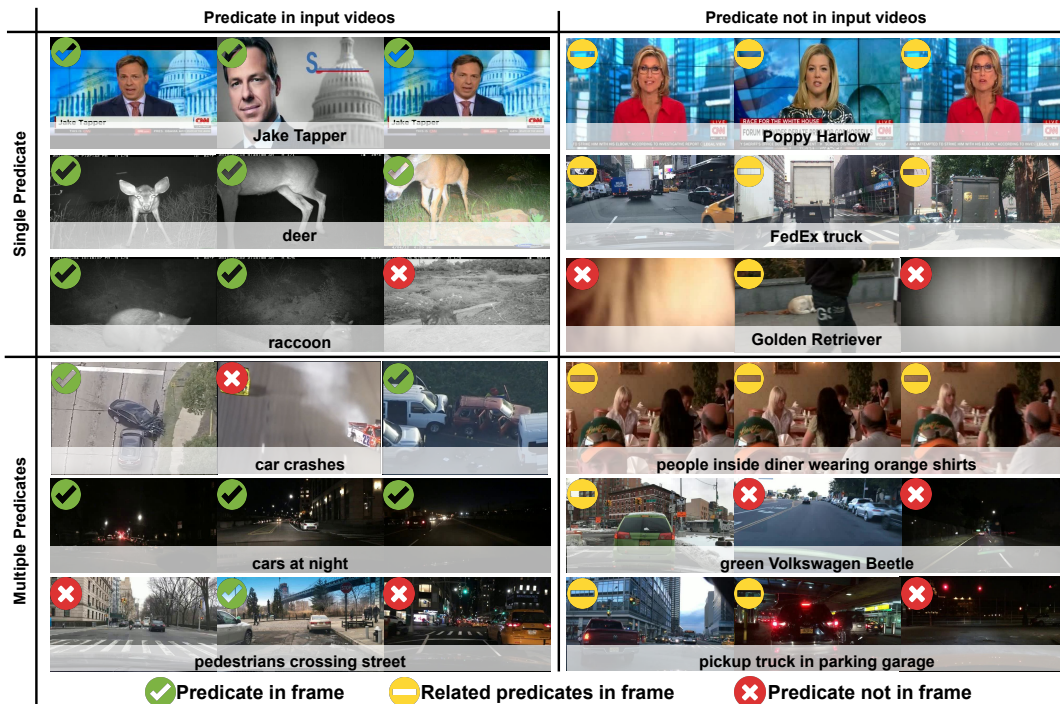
| | Predicate in input videos | Predicate not in input videos |
|---|---|---|
| Single Predicate | Jake Tapper | Poppy Harlow |
| | deer | FedEx truck |
| | raccoon | Golden Retriever |
| Multiple Predicates | car crashes | people inside diner wearing orange shirts |
| | cars at night | green Volkswagen Beetle |
| | pedestrians crossing street | pickup truck in parking garage |

Jake Tapper CNN

RACE FOR THE WHITE HOUSE

Predicate in frame Related predicates in frame Predicate not in frame